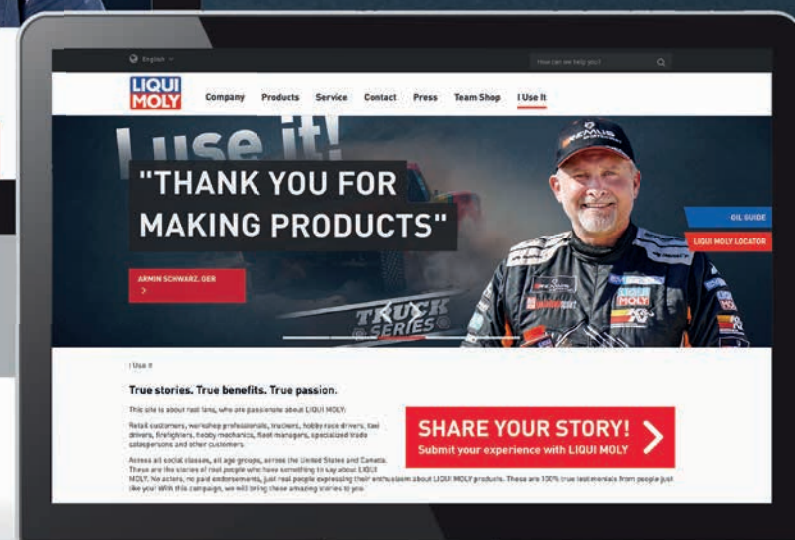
English

How can we help you?

LIQUI MOLY

Company Products Service Contact Press Team Shop I Use It

I use it!

"THANK YOU FOR MAKING PRODUCTS"

ARMIN SCHWARZ, GER

>

OIL GUIDE

LIQUI MOLY LOCATOR

TRUCK SERIES

LIQUI MOLY

I Use it

True stories. True benefits. True passion.

This site is about real fans, who are passionate about LIQUI MOLY:

Retail customers, workshop professionals, truckers, hobby race drivers, taxi drivers, firefighters, hobby mechanics, fleet managers, specialized trade salespersons and other customers.

Across all social classes, all age groups, across the United States and Canada. These are the stories of real people who have something to say about LIQUI MOLY. No actors, no paid endorsements, just real people expressing their enthusiasm about LIQUI MOLY products. These are 100% true testimonials from people just like you! With this campaign, we will bring these amazing stories to you.

SHARE YOUR STORY!
Submit your experience with LIQUI MOLY >